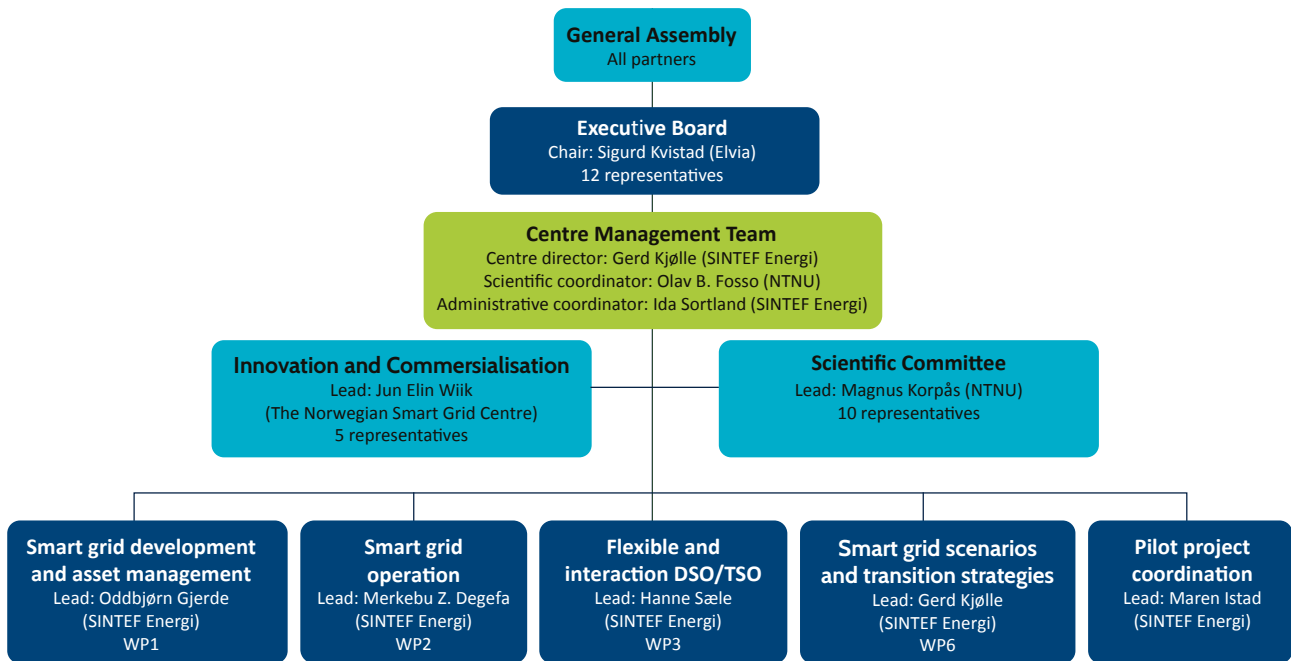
General Assembly
All partners

Executive Board
Chair: Sigurd Kvistad (Elvia)
12 representatives

Centre Management Team
Centre director: Gerd Kjølle (SINTEF Energi)
Scientific coordinator: Olav B. Fosso (NTNU)
Administrative coordinator: Ida Sortland (SINTEF Energi)

Innovation and Commersialisation
Lead: Jun Elin Wiik
(The Norwegian Smart Grid Centre)
5 representatives

Scientific Committee
Lead: Magnus Korpås (NTNU)
10 representatives

Smart grid development and asset management
Lead: Oddbjørn Gjerde
(SINTEF Energi)
WP1

Smart grid operation
Lead: Merkebu Z. Degefa
(SINTEF Energi)
WP2

Flexible and interaction DSO/TSO
Lead: Hanne Sæle
(SINTEF Energi)
WP3

Smart grid scenarios and transition strategies
Lead: Gerd Kjølle
(SINTEF Energi)
WP6

Pilot project coordination
Lead: Maren Istad
(SINTEF Energi)